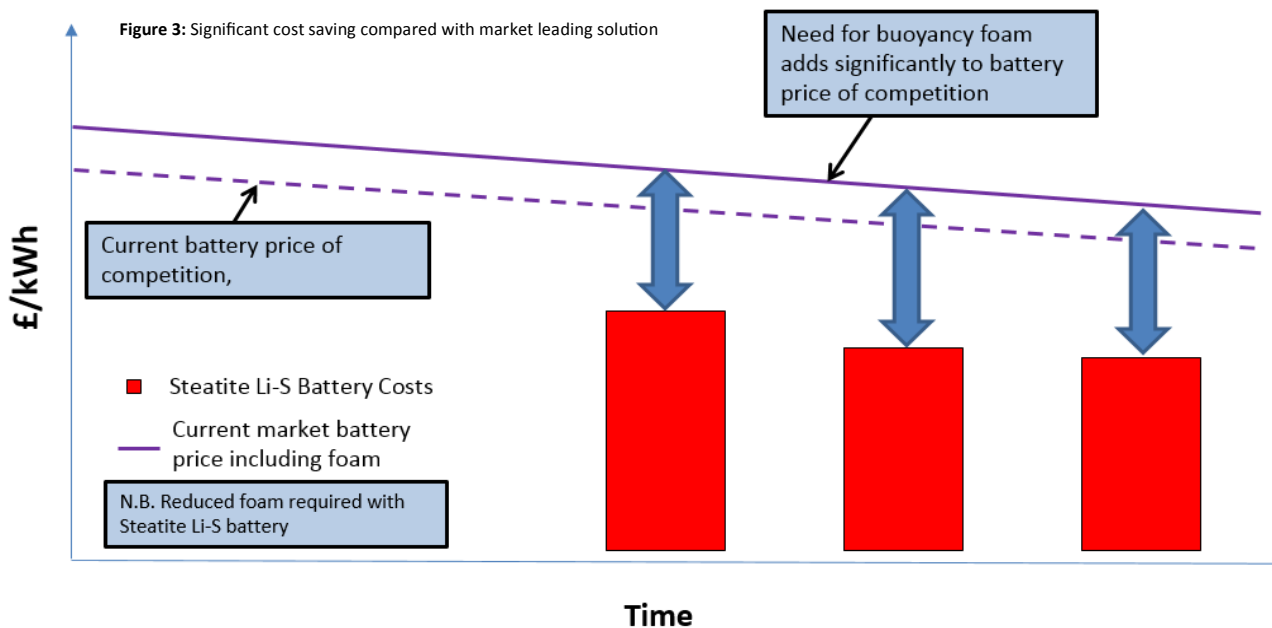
**Figure 3:** Significant cost saving compared with market leading solution

Need for buoyancy foam adds significantly to battery price of competition

Current battery price of competition,

£/kWh

Steatite Li-S Battery Costs

Current market battery price including foam

N.B. Reduced foam required with Steatite Li-S battery

Time